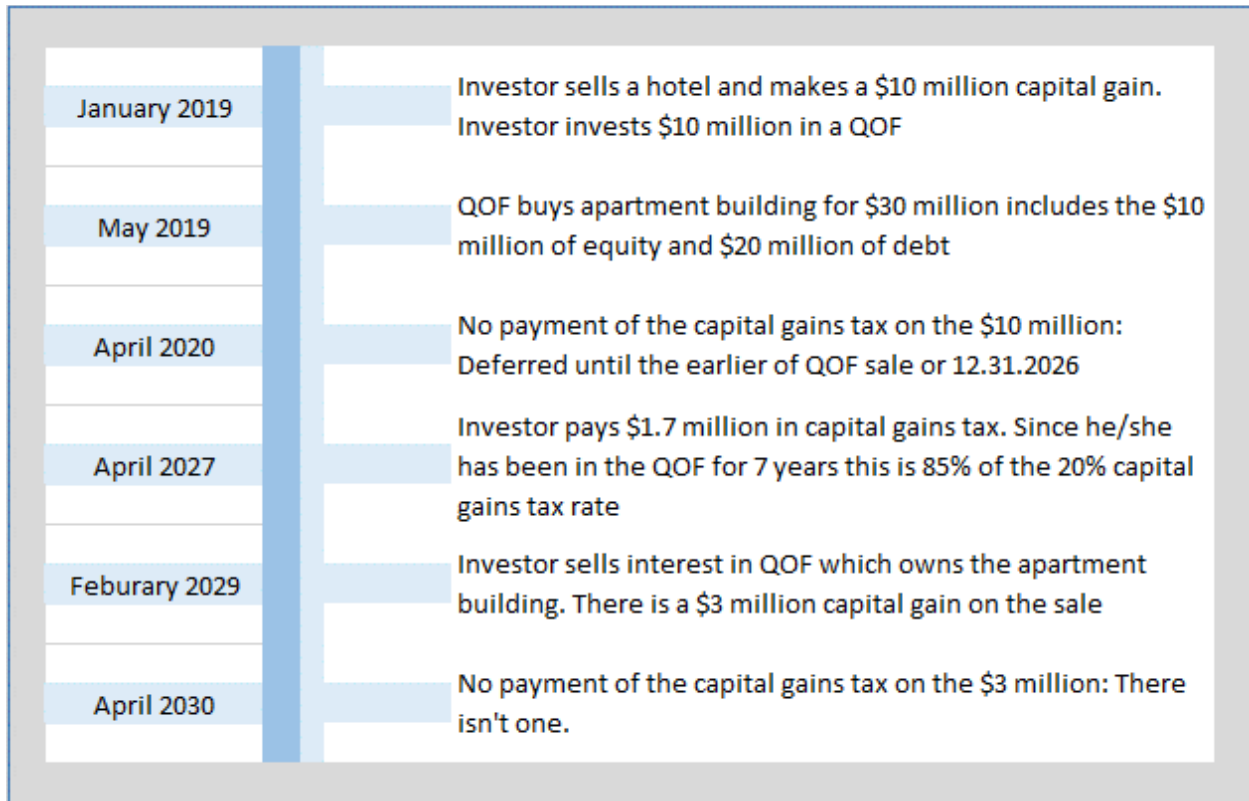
January 2019

Investor sells a hotel and makes a \$10 million capital gain. Investor invests \$10 million in a QOF

May 2019

QOF buys apartment building for \$30 million includes the \$10 million of equity and \$20 million of debt

April 2020

No payment of the capital gains tax on the \$10 million: Deferred until the earlier of QOF sale or 12.31.2026

April 2027

Investor pays \$1.7 million in capital gains tax. Since he/she has been in the QOF for 7 years this is 85% of the 20% capital gains tax rate

Feburary 2029

Investor sells interest in QOF which owns the apartment building. There is a \$3 million capital gain on the sale

April 2030

No payment of the capital gains tax on the \$3 million: There isn't one.